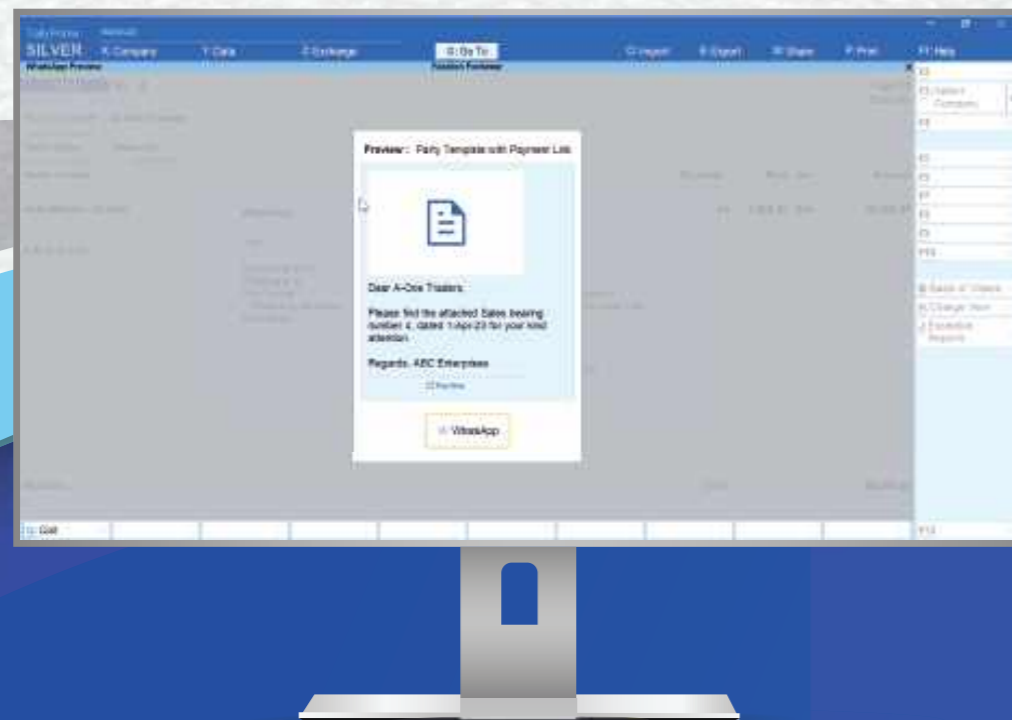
TallyPrime
SILVER
K: Company
Y: Data
Z: Exchange
G: Go To
O: Import
E: Export
M: Share
P: Print
F1: Help
WhatsApp Preview
Position Preview

Preview : Party Template with Payment Link

Dear A-One Traders

Please find the attached Sales bearing number 4, dated 1-Apr-23 for your kind attention.

Regards, ABC Enterprises

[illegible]

WhatsApp

F2
F3: Select Company
F4
F5
F6
F7
F8
F9
F10
B: Basis of Values
H: Change View
J: Exception Reports
Q: Quit
F12